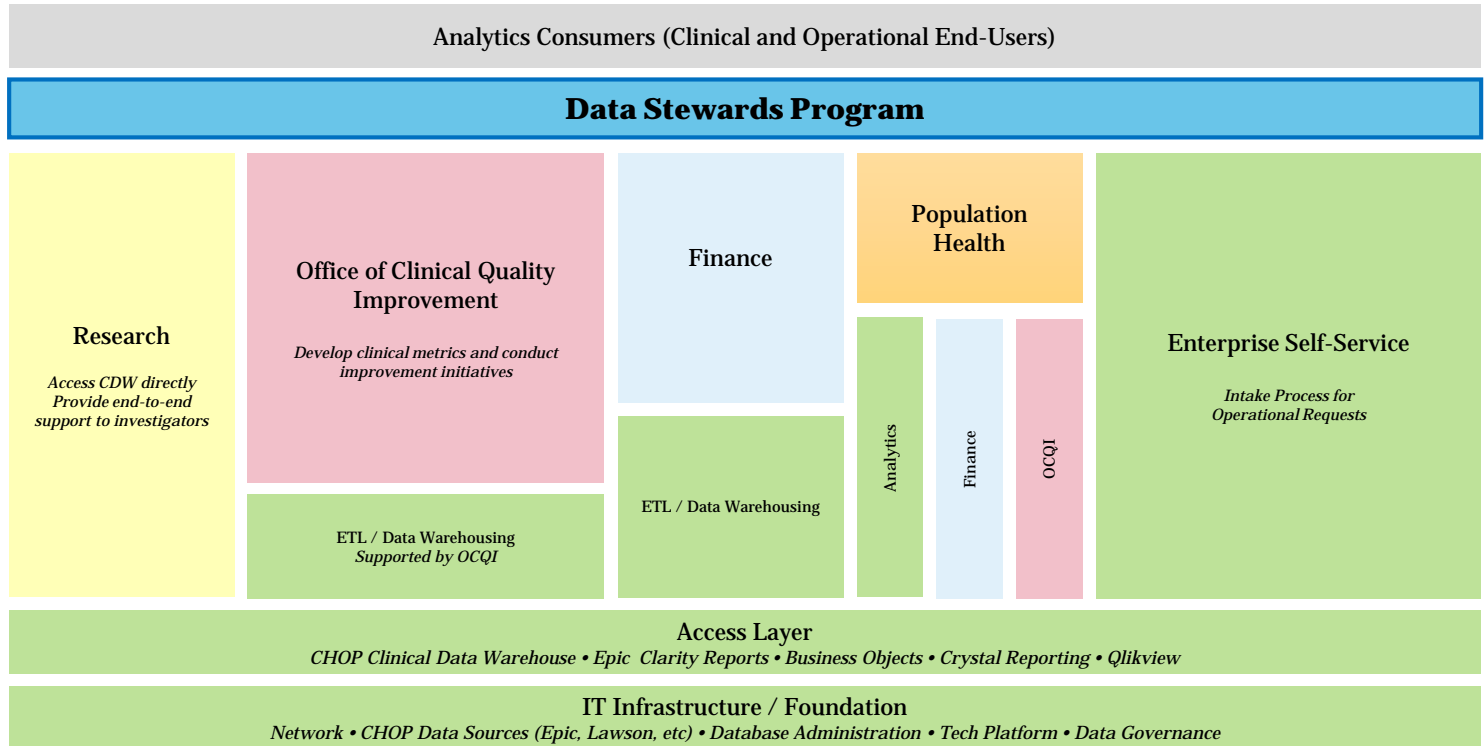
Analytics Consumers (Clinical and Operational End-Users)

Data Stewards Program

Research

Access CDW directly
Provide end-to-end support to investigators

Office of Clinical Quality Improvement

Develop clinical metrics and conduct improvement initiatives

ETL / Data Warehousing
Supported by OCQI

Finance

ETL / Data Warehousing

Population Health

Analytics

Finance

OCQI

Enterprise Self-Service

Intake Process for Operational Requests

Access Layer
CHOP Clinical Data Warehouse • Epic Clarity Reports • Business Objects • Crystal Reporting • Qlikview

IT Infrastructure / Foundation
Network • CHOP Data Sources (Epic, Lawson, etc) • Database Administration • Tech Platform • Data Governance